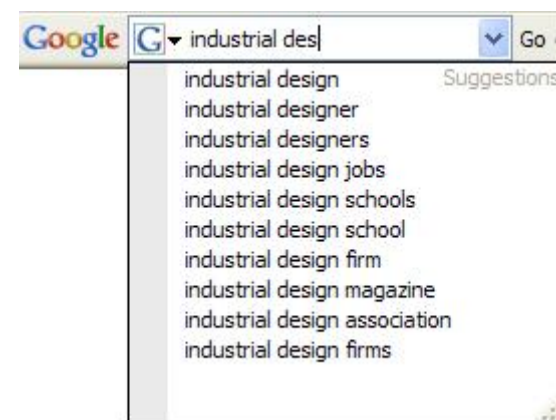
Google G industrial des Go

industrial design Suggestions
industrial designer
industrial designers
industrial design jobs
industrial design schools
industrial design school
industrial design firm
industrial design magazine
industrial design association
industrial design firms